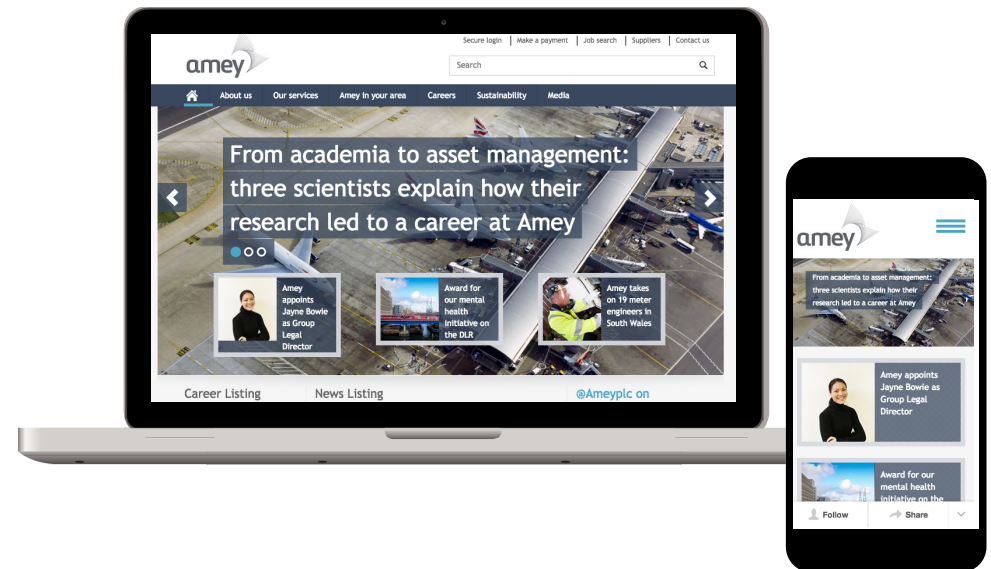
amey

Secure login | Make a payment | Job search | Suppliers | Contact us

Search

About us Our services Amey in your area Careers Sustainability Media

From academia to asset management: three scientists explain how their research led to a career at Amey

Amey appoints Jayne Bowie as Group Legal Director

Award for our mental health initiative on the DLR

Amey takes on 19 meter engineers in South Wales

Career Listing

News Listing

@Ameyplc on

amey

From academia to asset management: three scientists explain how their research led to a career at Amey

Amey appoints Jayne Bowie as Group Legal Director

Award for our mental health initiative on the

Follow

Share